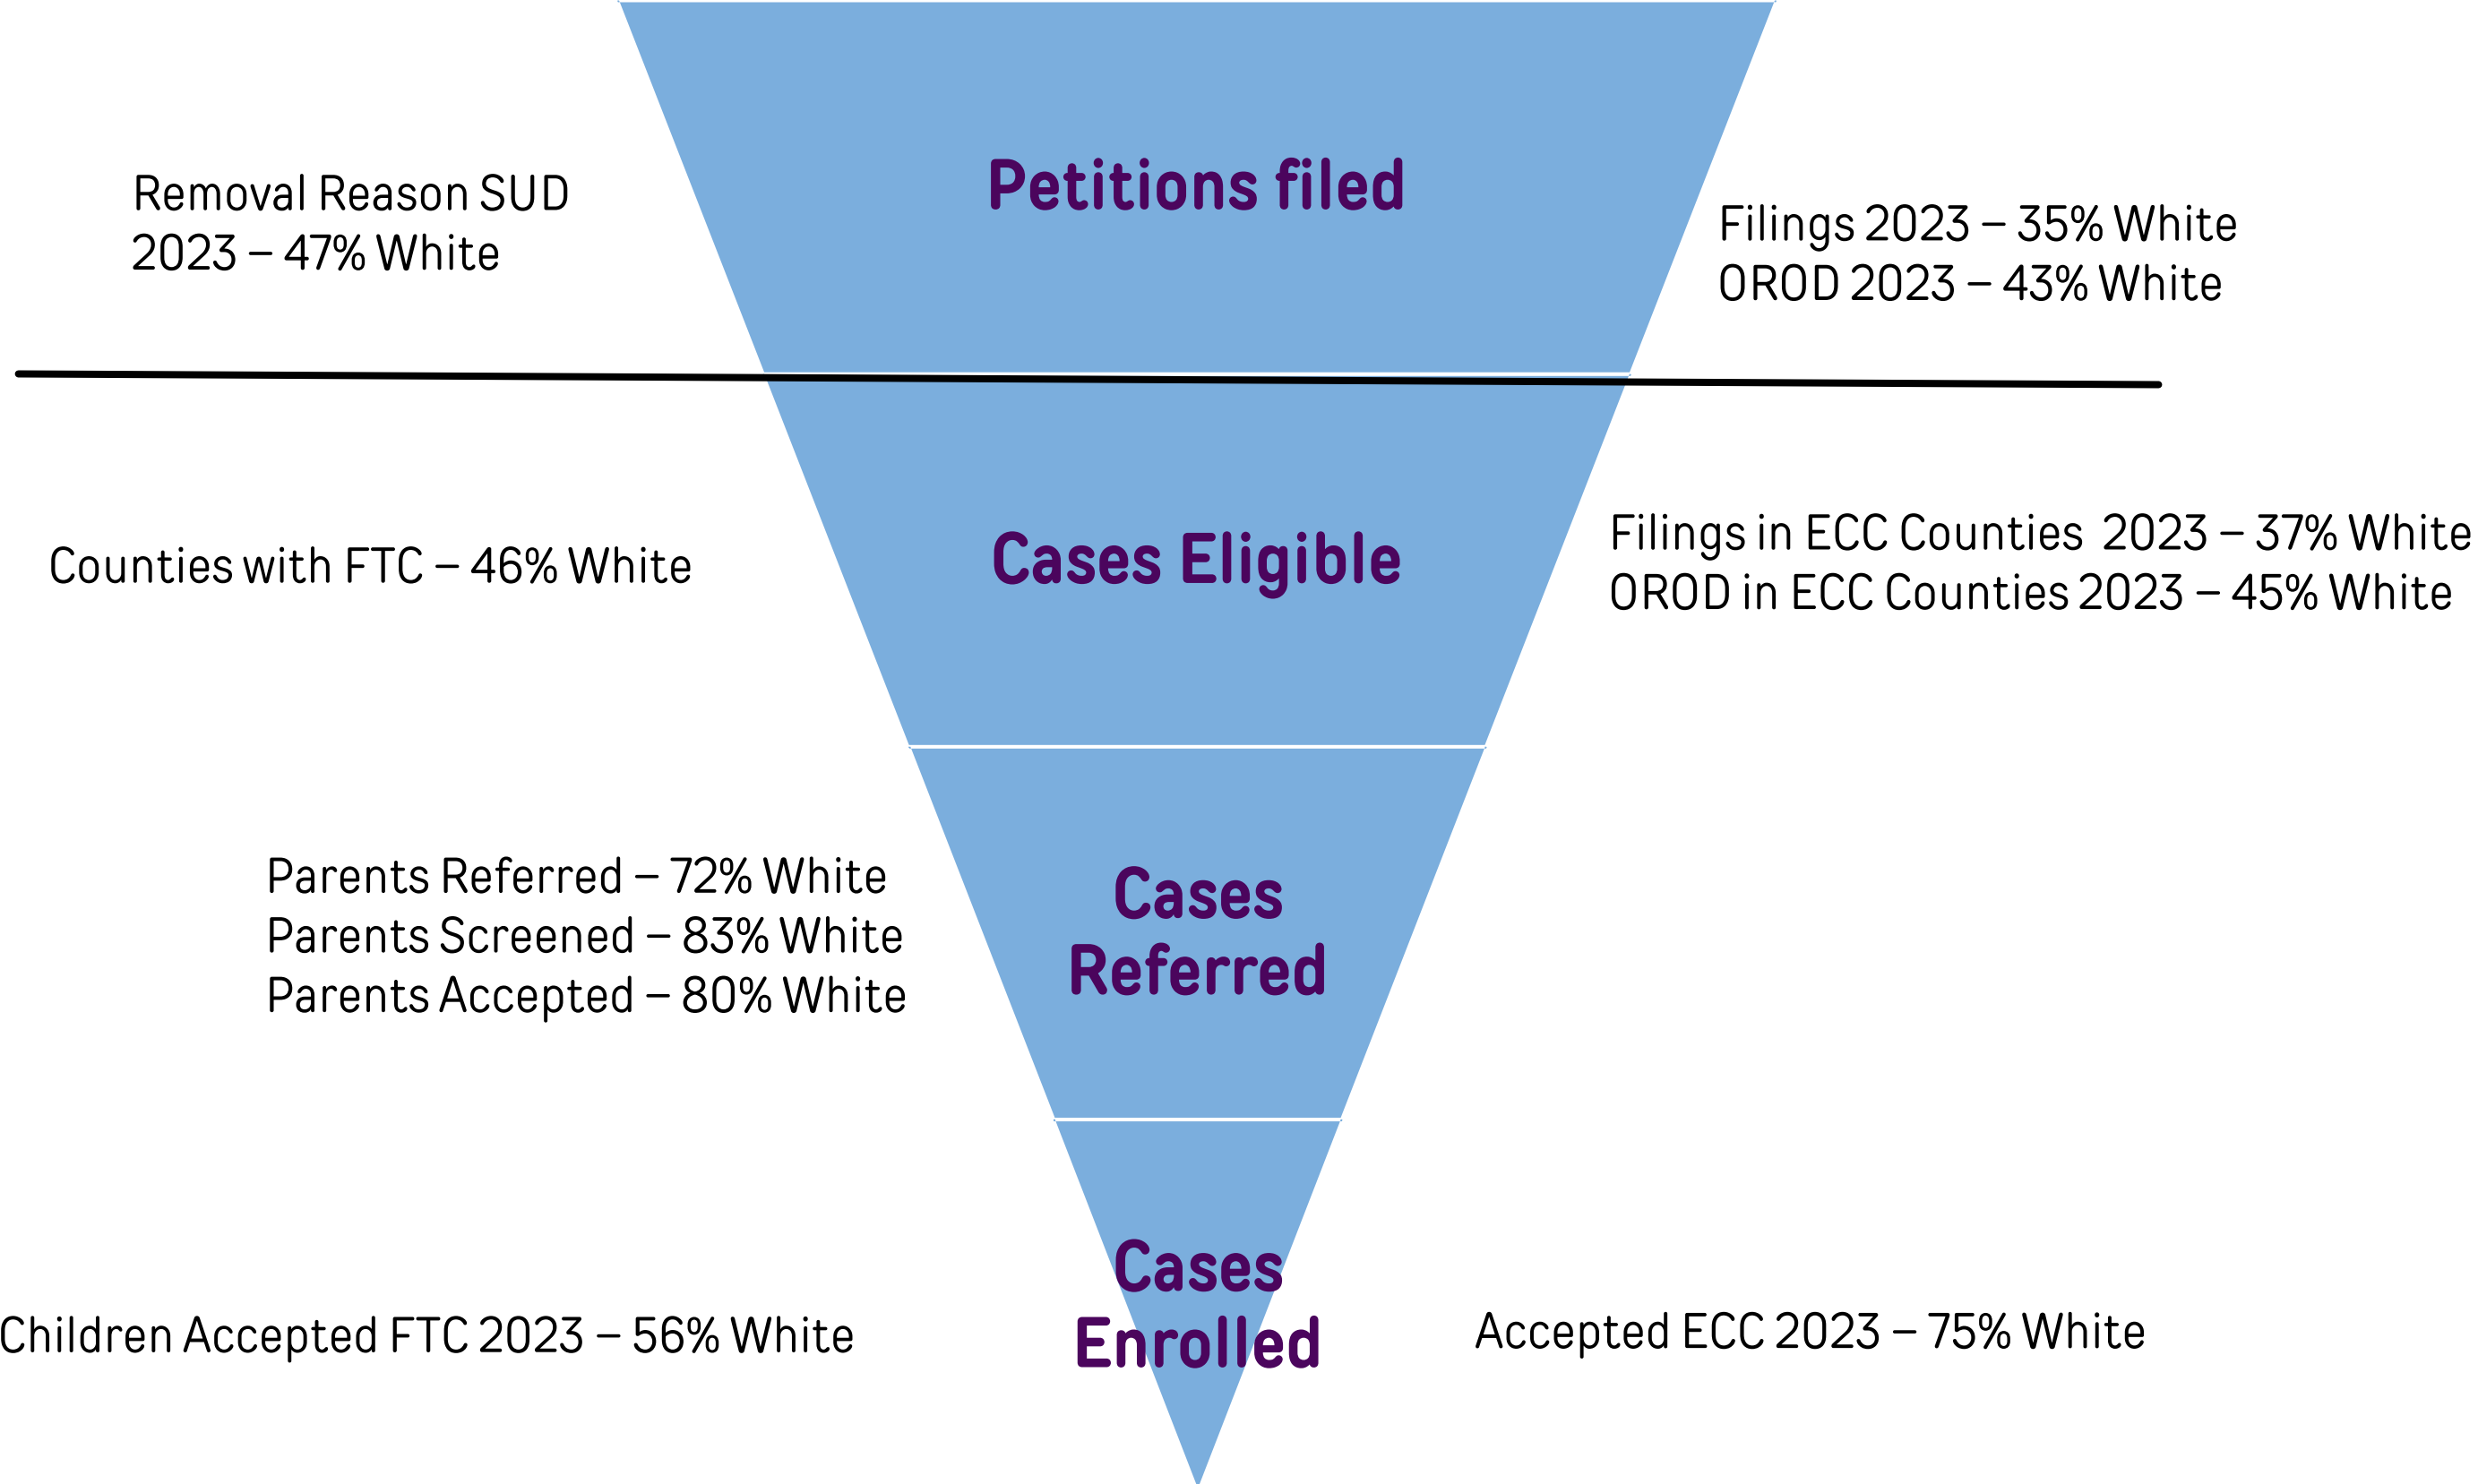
Removal Reason SUD 2023 – 47% White

Petitions filed

Filings 2023 – 35% White
OROD 2023 – 43% White

Counties with FTC – 46% White

Cases Eligible

Filings in ECC Counties 2023 – 37% White
OROD in ECC Counties 2023 – 45% White

Parents Referred – 72% White
Parents Screened – 83% White
Parents Accepted – 80% White

Cases Referred

Children Accepted FTC 2023 – 56% White

Cases Enrolled

Accepted ECC 2023 – 75% White